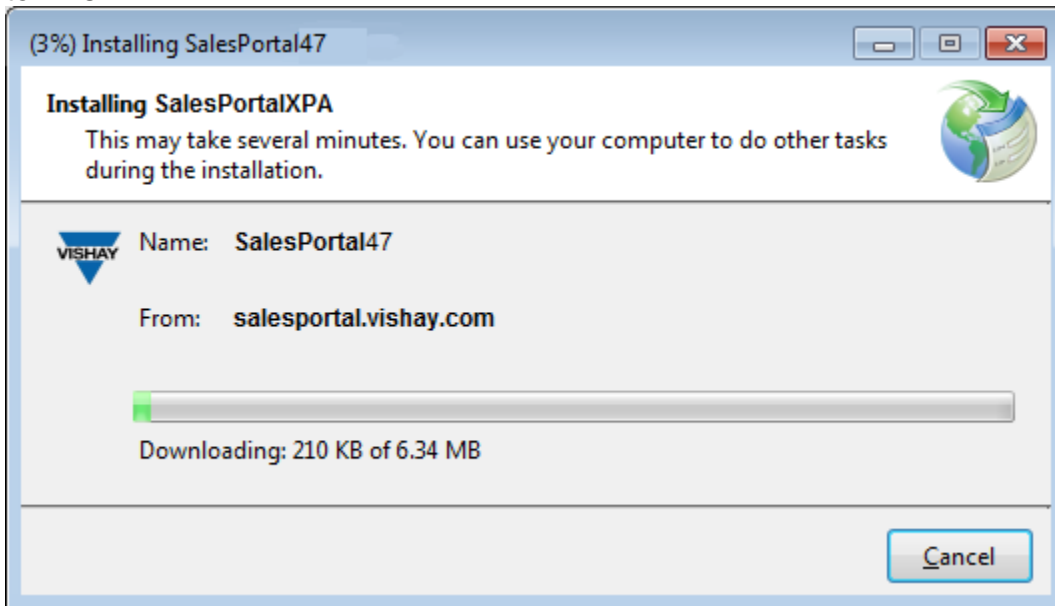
(3%) Installing SalesPortal47

Installing SalesPortalXPA
This may take several minutes. You can use your computer to do other tasks during the installation.

VISHAY

Name: SalesPortal47

From: salesportal.vishay.com

Downloading: 210 KB of 6.34 MB

Cancel